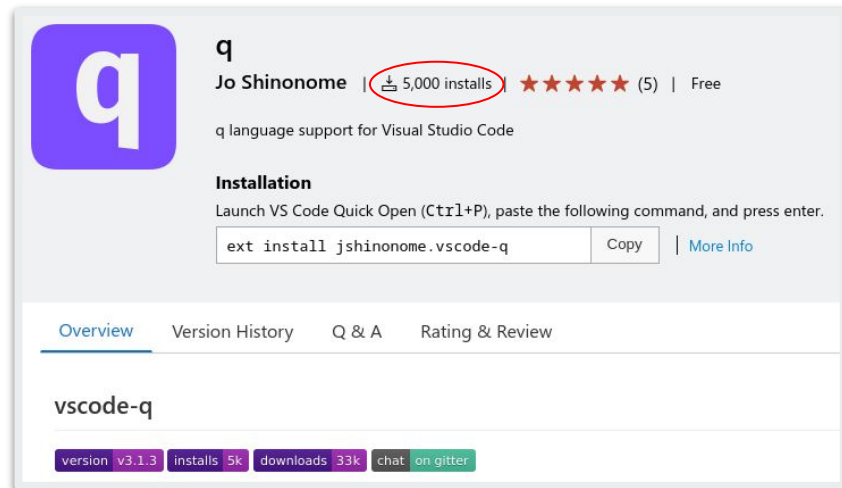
q

q

Jo Shinonome | 5,000 installs | ★★★★★ (5) | Free

q language support for Visual Studio Code

Installation

Launch VS Code Quick Open (Ctrl+P), paste the following command, and press enter.

ext install jshinonome.vscode-q Copy | More Info

Overview Version History Q & A Rating & Review

vscode-q

version v3.1.3 installs 5k downloads 33k chat on gitter